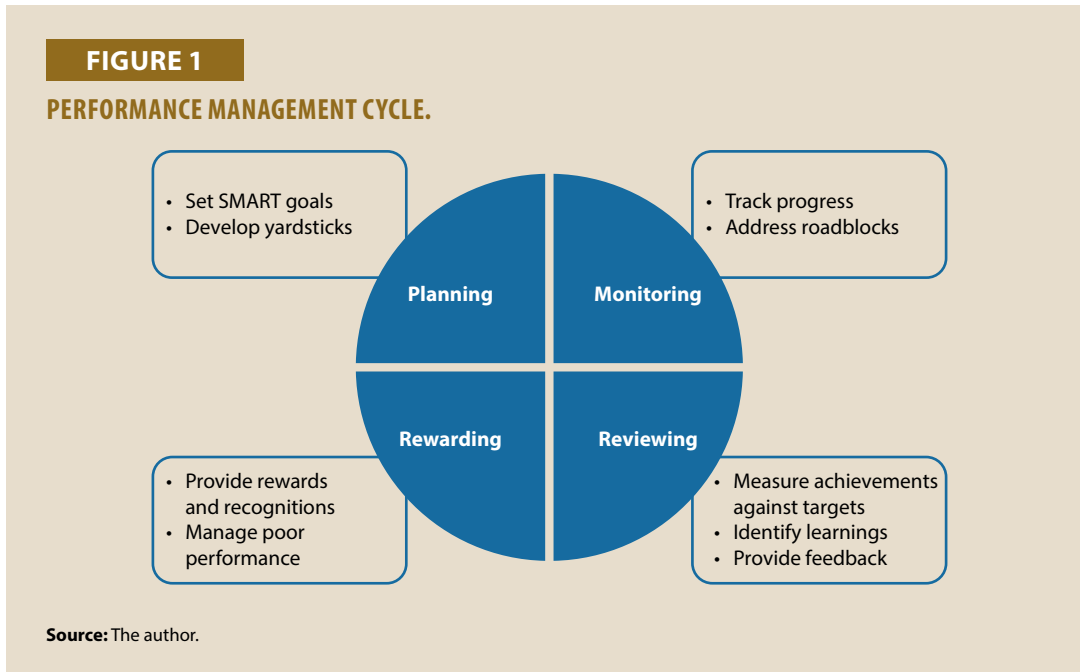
FIGURE 1

PERFORMANCE MANAGEMENT CYCLE.

• Set SMART goals
• Develop yardsticks

Planning

Monitoring

• Track progress
• Address roadblocks

Rewarding

Reviewing

• Provide rewards and recognitions
• Manage poor performance

• Measure achievements against targets
• Identify learnings
• Provide feedback

**Source:** The author.